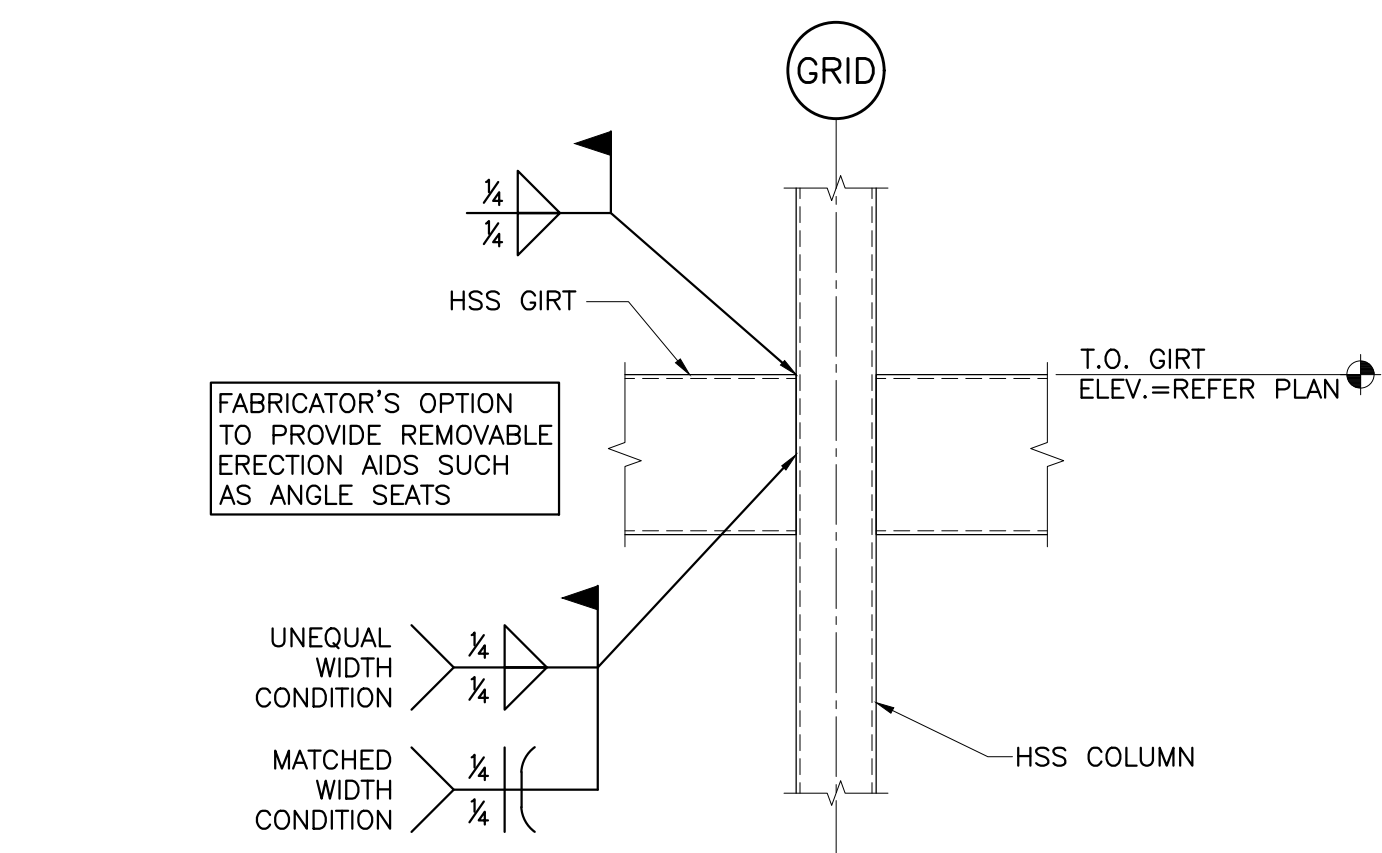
GRID

$\frac{1}{4}$
$\frac{1}{4}$

HSS GIRT

T.O. GIRT
ELEV.=REFER PLAN

FABRICATOR'S OPTION TO PROVIDE REMOVABLE ERECTION AIDS SUCH AS ANGLE SEATS

UNEQUAL WIDTH CONDITION
$\frac{1}{4}$
$\frac{1}{4}$

MATCHED WIDTH CONDITION
$\frac{1}{4}$
$\frac{1}{4}$

HSS COLUMN